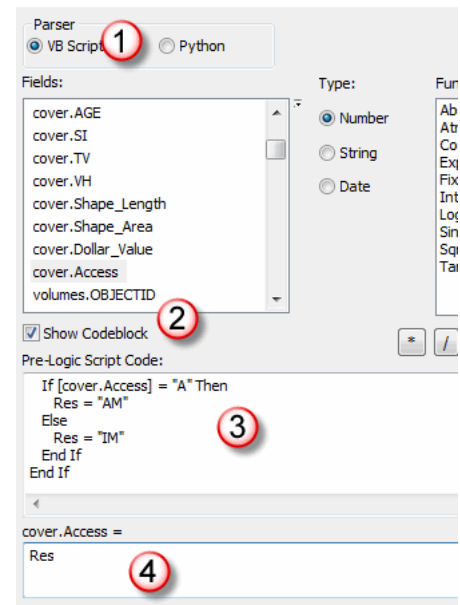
Parser
VB Script 1 Python

Fields:
cover.AGE
cover.SI
cover.TV
cover.VH
cover.Shape_Length
cover.Shape_Area
cover.Dollar_Value
cover.Access
volumes.OBJECTID

Type:
Number
String
Date

Fun
Ab
Atr
Co
Exp
Fix
Int
Log
Sin
Squ
Tar

Show Codeblock 2

*
/

Pre-Logic Script Code:
If [cover.Access] = "A" Then
Res = "AM"
Else
Res = "IM"
End If
End If
3

cover.Access =
Res
4